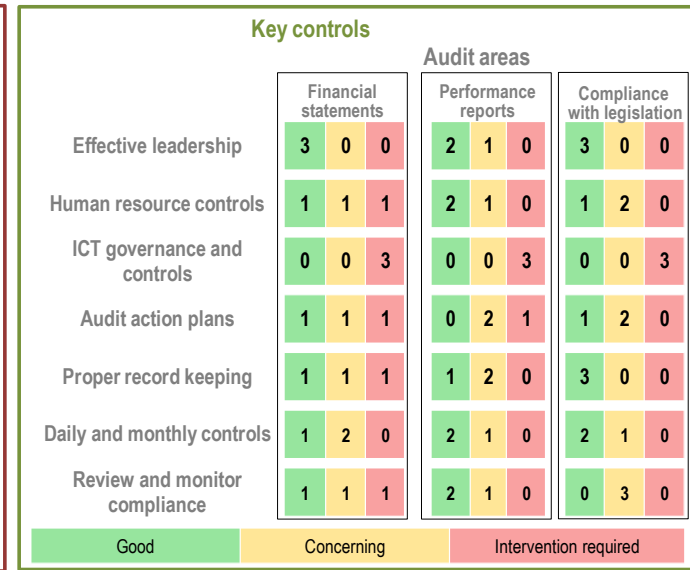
Key controls

Audit areas

| | Financial statements | | | Performance reports | | | Compliance with legislation | | |
|---|---|---|---|---|---|---|---|---|---|
| Effective leadership | 3 | 0 | 0 | 2 | 1 | 0 | 3 | 0 | 0 |
| Human resource controls | 1 | 1 | 1 | 2 | 1 | 0 | 1 | 2 | 0 |
| ICT governance and controls | 0 | 0 | 3 | 0 | 0 | 3 | 0 | 0 | 3 |
| Audit action plans | 1 | 1 | 1 | 0 | 2 | 1 | 1 | 2 | 0 |
| Proper record keeping | 1 | 1 | 1 | 1 | 2 | 0 | 3 | 0 | 0 |
| Daily and monthly controls | 1 | 2 | 0 | 2 | 1 | 0 | 2 | 1 | 0 |
| Review and monitor compliance | 1 | 1 | 1 | 2 | 1 | 0 | 0 | 3 | 0 |

Good | Concerning | Intervention required